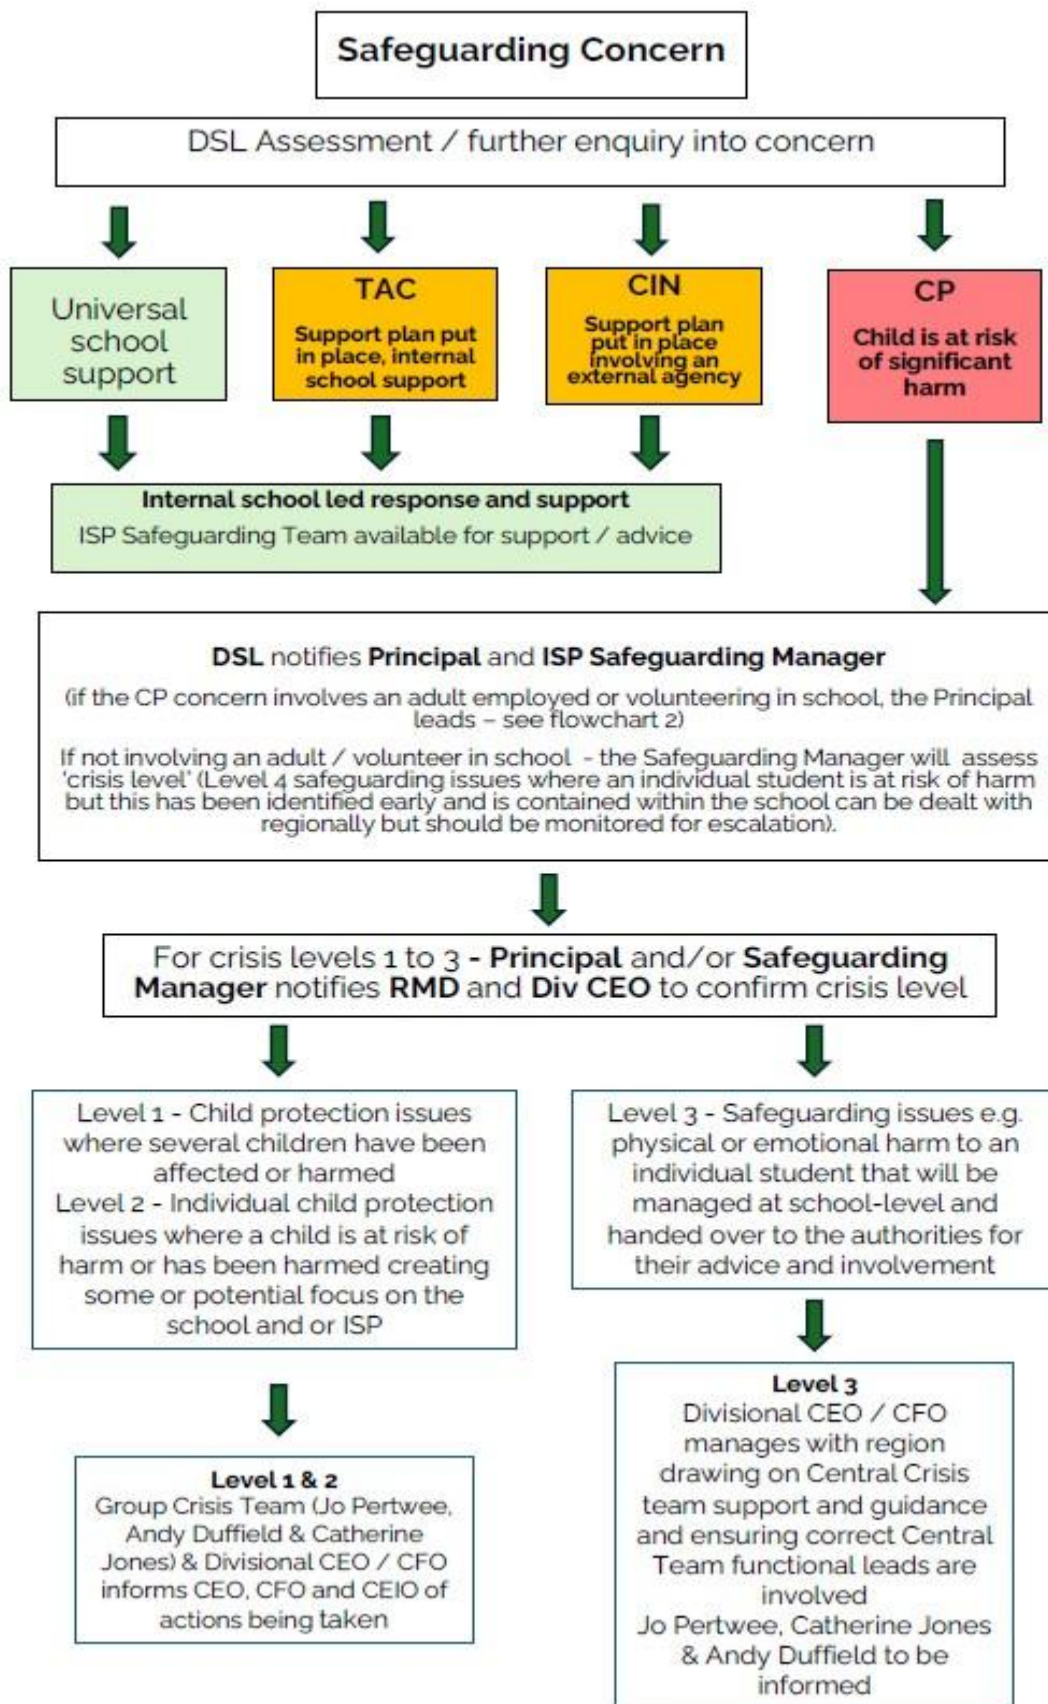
Safeguarding Concern

DSL Assessment / further enquiry into concern

Universal school support

TAC

Support plan put in place, internal school support

CIN

Support plan put in place involving an external agency

CP

Child is at risk of significant harm

Internal school led response and support

ISP Safeguarding Team available for support / advice

DSL notifies Principal and ISP Safeguarding Manager

(if the CP concern involves an adult employed or volunteering in school, the Principal leads – see flowchart 2)

If not involving an adult / volunteer in school - the Safeguarding Manager will assess 'crisis level' (Level 4 safeguarding issues where an individual student is at risk of harm but this has been identified early and is contained within the school can be dealt with regionally but should be monitored for escalation).

For crisis levels 1 to 3 - Principal and/or Safeguarding Manager notifies RMD and Div CEO to confirm crisis level

Level 1 - Child protection issues where several children have been affected or harmed
Level 2 - Individual child protection issues where a child is at risk of harm or has been harmed creating some or potential focus on the school and or ISP

Level 3 - Safeguarding issues e.g. physical or emotional harm to an individual student that will be managed at school-level and handed over to the authorities for their advice and involvement

Level 1 & 2
Group Crisis Team (Jo Pertwee, Andy Duffield & Catherine Jones) & Divisional CEO / CFO informs CEO, CFO and CEIO of actions being taken

Level 3
Divisional CEO / CFO manages with region drawing on Central Crisis team support and guidance and ensuring correct Central Team functional leads are involved
Jo Pertwee, Catherine Jones & Andy Duffield to be informed